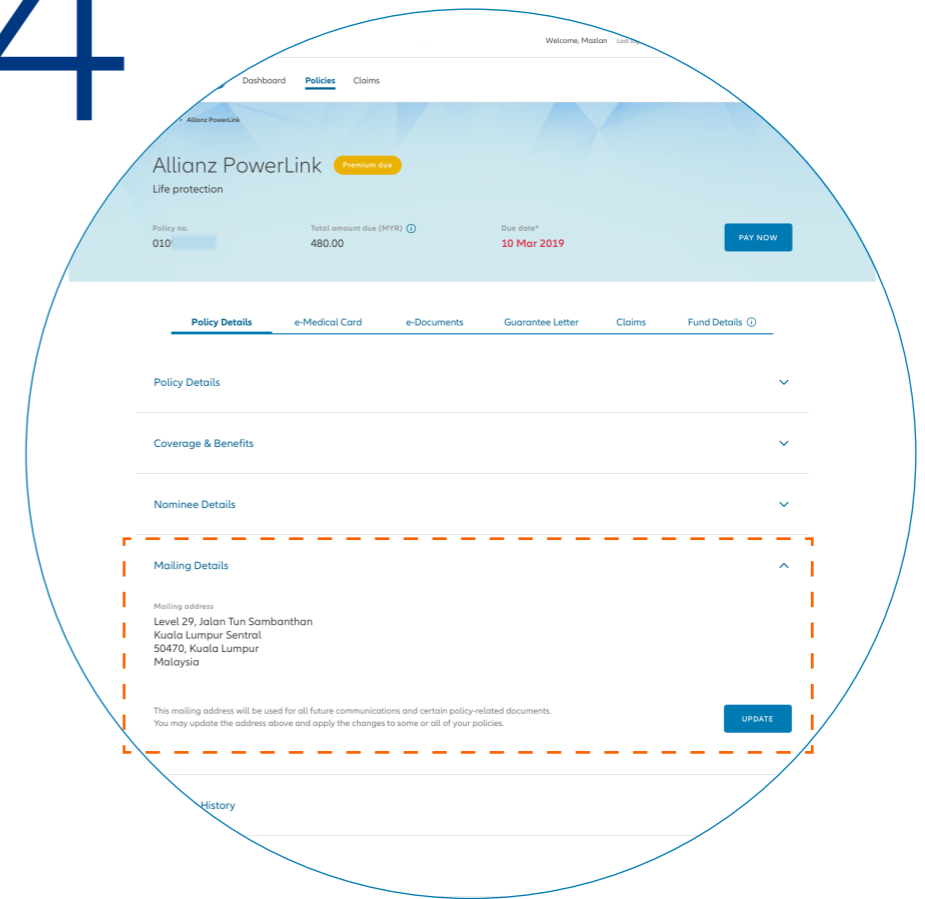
4

Welcome, Mazlan Last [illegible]

Dashboard Policies Claims

› Allianz PowerLink

Allianz PowerLink Premium due

Life protection

Policy no.
010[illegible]

Total amount due (MYR)
480.00

Due date*
10 Mar 2019

PAY NOW

Policy Details e-Medical Card e-Documents Guarantee Letter Claims Fund Details

Policy Details

Coverage & Benefits

Nominee Details

Mailing Details

Mailing address
Level 29, Jalan Tun Sambanthan
Kuala Lumpur Sentral
50470, Kuala Lumpur
Malaysia

This mailing address will be used for all future communications and certain policy-related documents. You may update the address above and apply the changes to some or all of your policies.

UPDATE

History